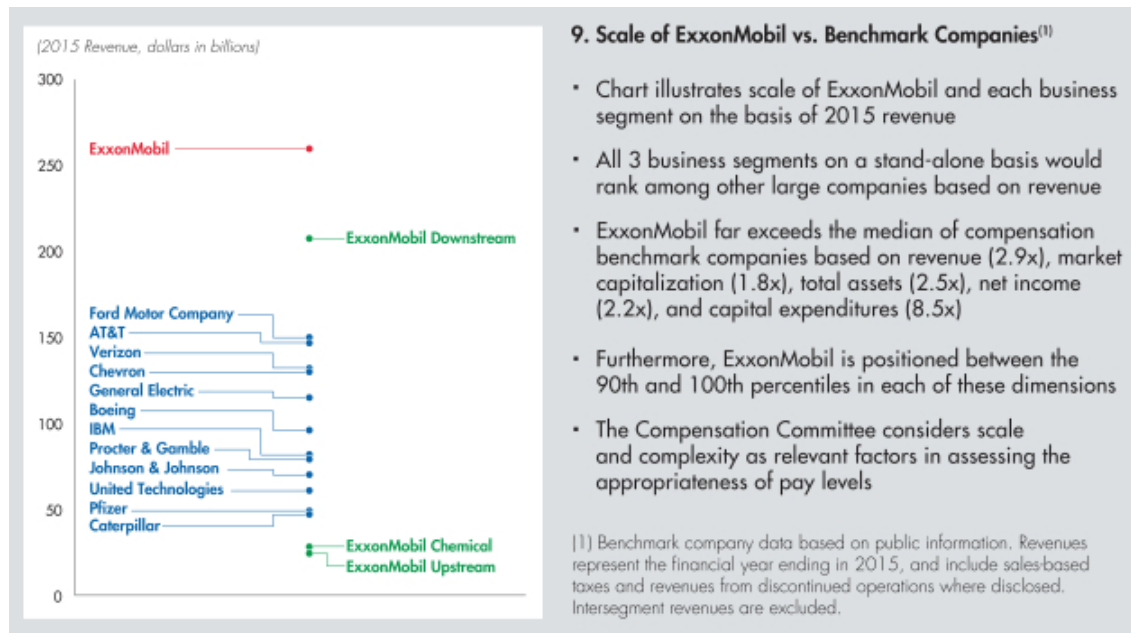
(2015 Revenue, dollars in billions)

300
250
200
150
100
50
0

ExxonMobil
ExxonMobil Downstream
Ford Motor Company
AT&T
Verizon
Chevron
General Electric
Boeing
IBM
Procter & Gamble
Johnson & Johnson
United Technologies
Pfizer
Caterpillar
ExxonMobil Chemical
ExxonMobil Upstream

9. Scale of ExxonMobil vs. Benchmark Companies$^{(1)}$

• Chart illustrates scale of ExxonMobil and each business segment on the basis of 2015 revenue

• All 3 business segments on a stand-alone basis would rank among other large companies based on revenue

• ExxonMobil far exceeds the median of compensation benchmark companies based on revenue (2.9x), market capitalization (1.8x), total assets (2.5x), net income (2.2x), and capital expenditures (8.5x)

• Furthermore, ExxonMobil is positioned between the 90th and 100th percentiles in each of these dimensions

• The Compensation Committee considers scale and complexity as relevant factors in assessing the appropriateness of pay levels

(1) Benchmark company data based on public information. Revenues represent the financial year ending in 2015, and include sales-based taxes and revenues from discontinued operations where disclosed. Intersegment revenues are excluded.